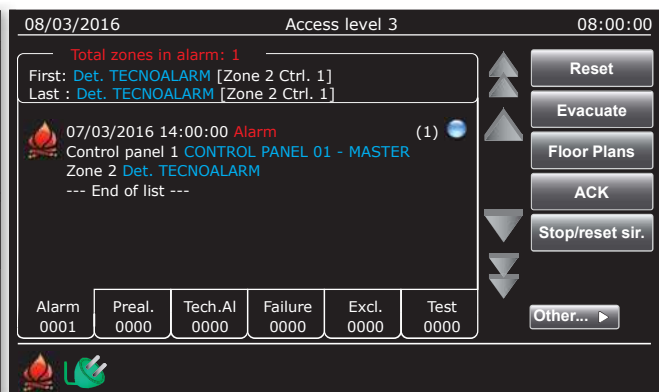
08/03/2016 Access level 3 08:00:00

Total zones in alarm: 1
First: Det. TECNOALARM [Zone 2 Ctrl. 1]
Last : Det. TECNOALARM [Zone 2 Ctrl. 1]

07/03/2016 14:00:00 Alarm (1)
Control panel 1 CONTROL PANEL 01 - MASTER
Zone 2 Det. TECNOALARM
--- End of list ---

| Alarm | Preal. | Tech.Al | Failure | Excl. | Test |
|---|---|---|---|---|---|
| 0001 | 0000 | 0000 | 0000 | 0000 | 0000 |

Reset
Evacuate
Floor Plans
ACK
Stop/reset sir.
Other...